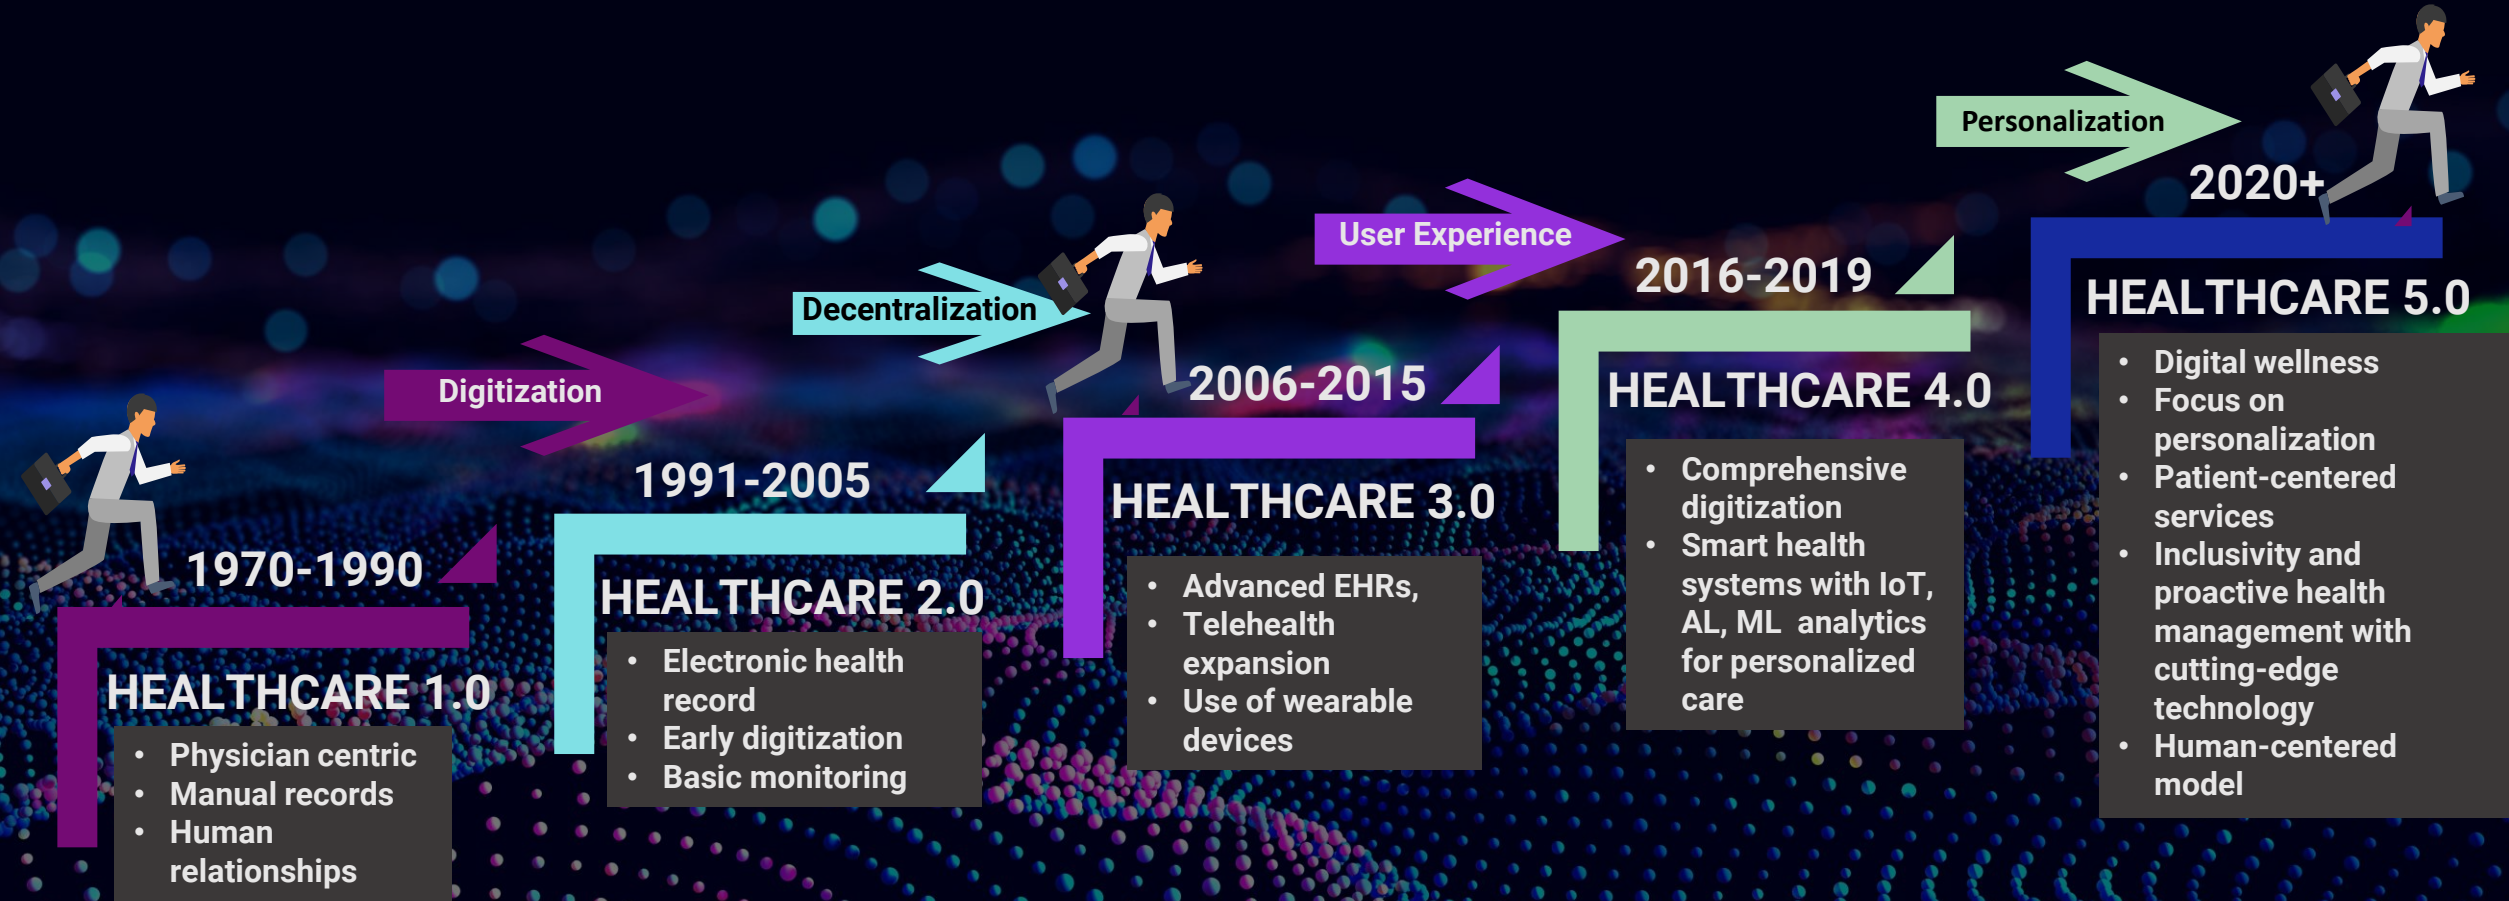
Personalization

2020+

HEALTHCARE 5.0

- Digital wellness
- Focus on personalization
- Patient-centered services
- Inclusivity and proactive health management with cutting-edge technology
- Human-centered model

User Experience

2016-2019

HEALTHCARE 4.0

- Comprehensive digitization
- Smart health systems with IoT, AL, ML analytics for personalized care

Decentralization

2006-2015

HEALTHCARE 3.0

- Advanced EHRs,
- Telehealth expansion
- Use of wearable devices

Digitization

1991-2005

HEALTHCARE 2.0

- Electronic health record
- Early digitization
- Basic monitoring

1970-1990

HEALTHCARE 1.0

- Physician centric
- Manual records
- Human relationships